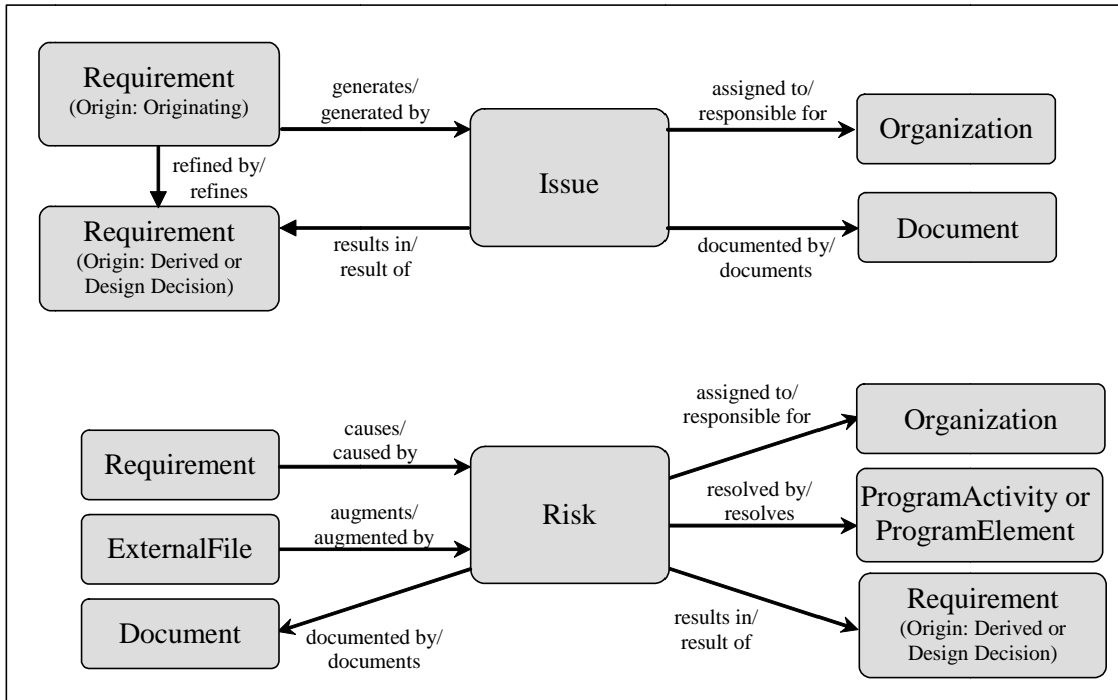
Requirement
(Origin: Originating)

generates/
generated by

refined by/
refines

Issue

assigned to/
responsible for

Organization

Requirement
(Origin: Derived or Design Decision)

results in/
result of

documented by/
documents

Document

causes/
caused by

Requirement

augments/
augmented by

ExternalFile

Risk

Document

documented by/
documents

assigned to/
responsible for

Organization

resolved by/
resolves

ProgramActivity or ProgramElement

results in/
result of

Requirement
(Origin: Derived or Design Decision)